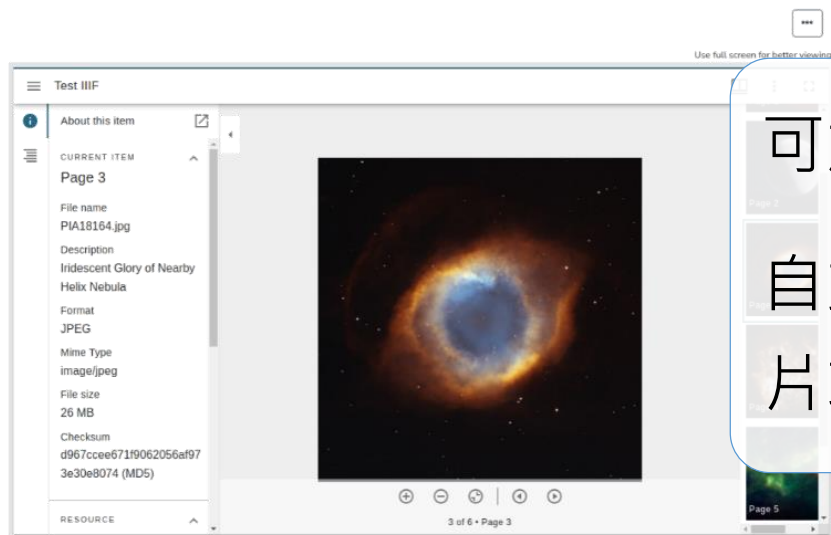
Use full screen for better viewing

Test IIIF

About this item

CURRENT ITEM

Page 3

File name
PIA18164.jpg

Description
Iridescent Glory of Nearby Helix Nebula

Format
JPEG

Mime Type
image/jpeg

File size
26 MB

Checksum
d967ccee671f9062056af973e30e8074 (MD5)

RESOURCE

3 of 6 • Page 3

Page 2

Page 5

可

自

片